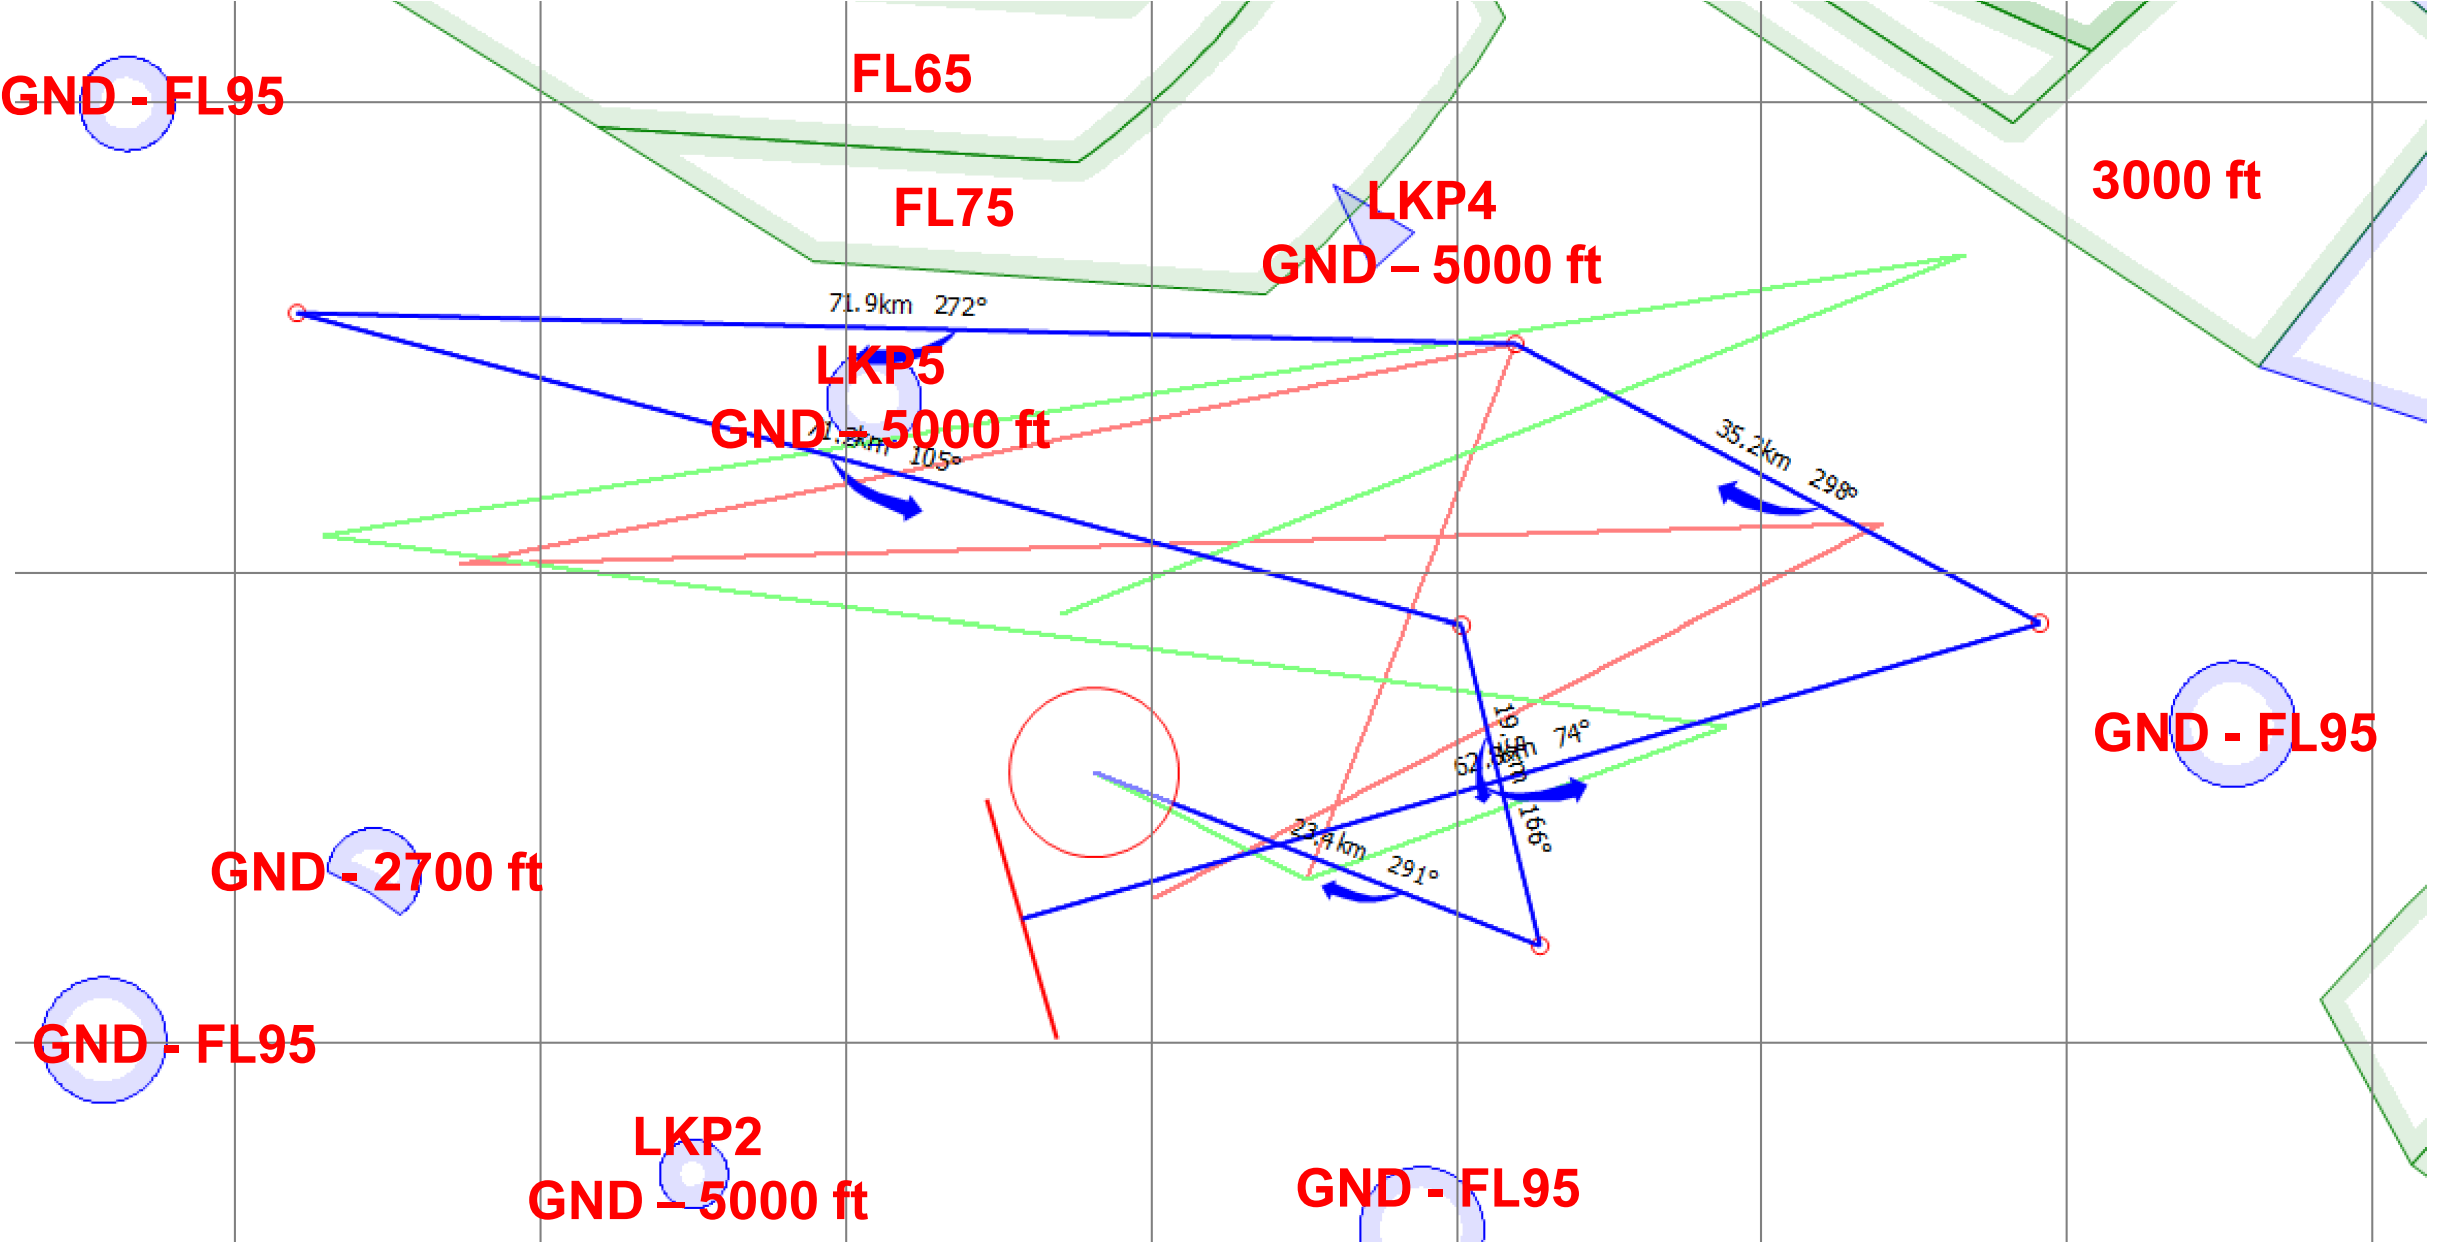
GND - FL95

FL65

FL75

LKP4
GND – 5000 ft

3000 ft

71.9km 272°

LKP5
GND – 5000 ft

71.3km 105°

35.2km 298°

GND - FL95

19.9km 74°

62.8km

166°

23.4km 291°

GND - 2700 ft

GND - FL95

LKP2
GND – 5000 ft

GND - FL95